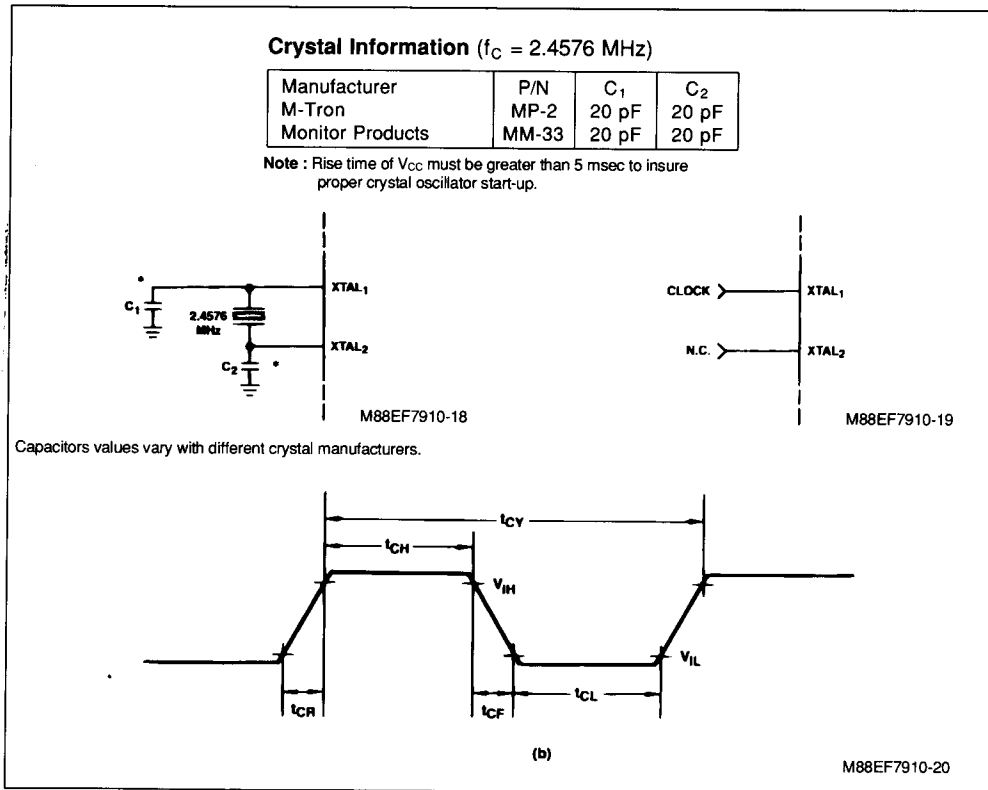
**Crystal Information** ($f_C$ = 2.4576 MHz)

| Manufacturer | P/N | $C_1$ | $C_2$ |
|---|---|---|---|
| M-Tron | MP-2 | 20 pF | 20 pF |
| Monitor Products | MM-33 | 20 pF | 20 pF |

**Note :** Rise time of $V_{CC}$ must be greater than 5 msec to insure proper crystal oscillator start-up.

*

$C_1$

2.4576 MHz

$XTAL_1$

$XTAL_2$

$C_2$

*

M88EF7910-18

CLOCK

$XTAL_1$

N.C.

$XTAL_2$

M88EF7910-19

Capacitors values vary with different crystal manufacturers.

$t_{CY}$

$t_{CH}$

$V_{IH}$

$V_{IL}$

$t_{CR}$

$t_{CF}$

$t_{CL}$

(b)

M88EF7910-20